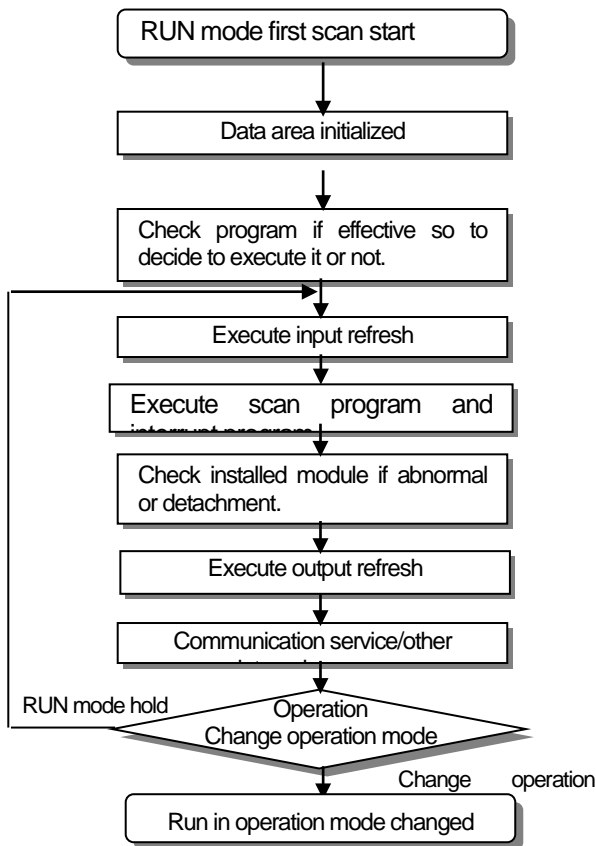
RUN mode first scan start

Data area initialized

Check program if effective so to decide to execute it or not.

Execute input refresh

Execute scan program and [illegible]

Check installed module if abnormal or detachment.

Execute output refresh

Communication service/other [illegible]

RUN mode hold

Operation
Change operation mode

Change operation

Run in operation mode changed